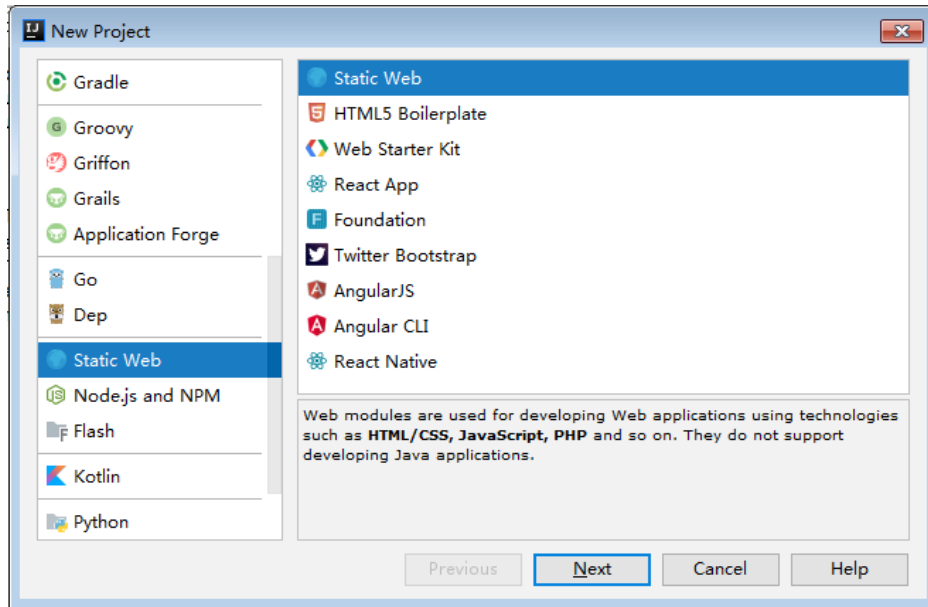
New Project

Gradle

Groovy
Griffon
Grails
Application Forge

Go
Dep

Static Web
Node.js and NPM
Flash

Kotlin

Python

Static Web
HTML5 Boilerplate
Web Starter Kit
React App
Foundation
Twitter Bootstrap
AngularJS
Angular CLI
React Native

Web modules are used for developing Web applications using technologies such as **HTML/CSS, JavaScript, PHP** and so on. They do not support developing Java applications.

Previous
Next
Cancel
Help